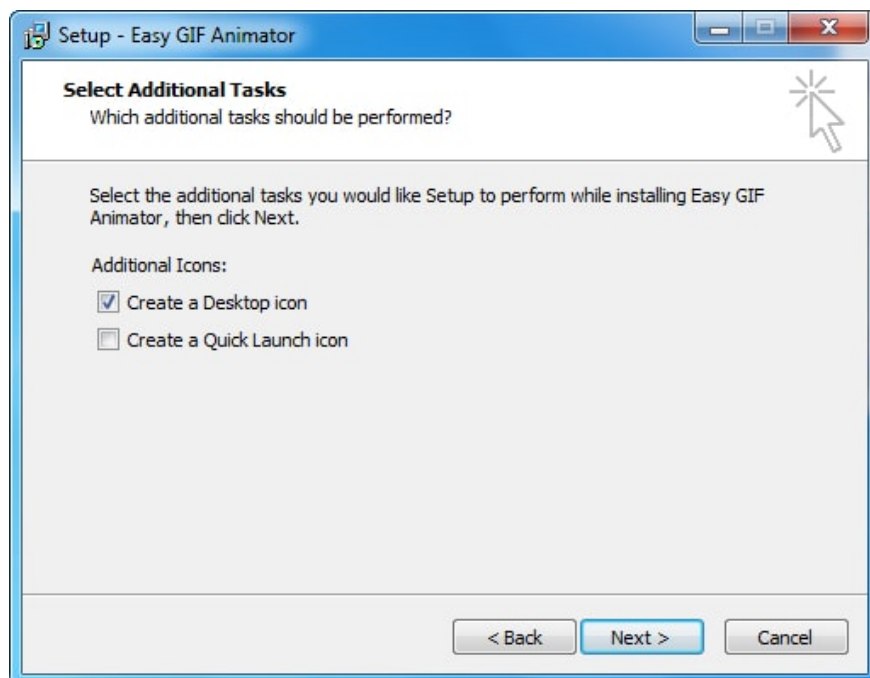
Setup - Easy GIF Animator

Select Additional Tasks
Which additional tasks should be performed?

Select the additional tasks you would like Setup to perform while installing Easy GIF Animator, then click Next.

Additional Icons:

Create a Desktop icon

Create a Quick Launch icon

< Back
Next >
Cancel